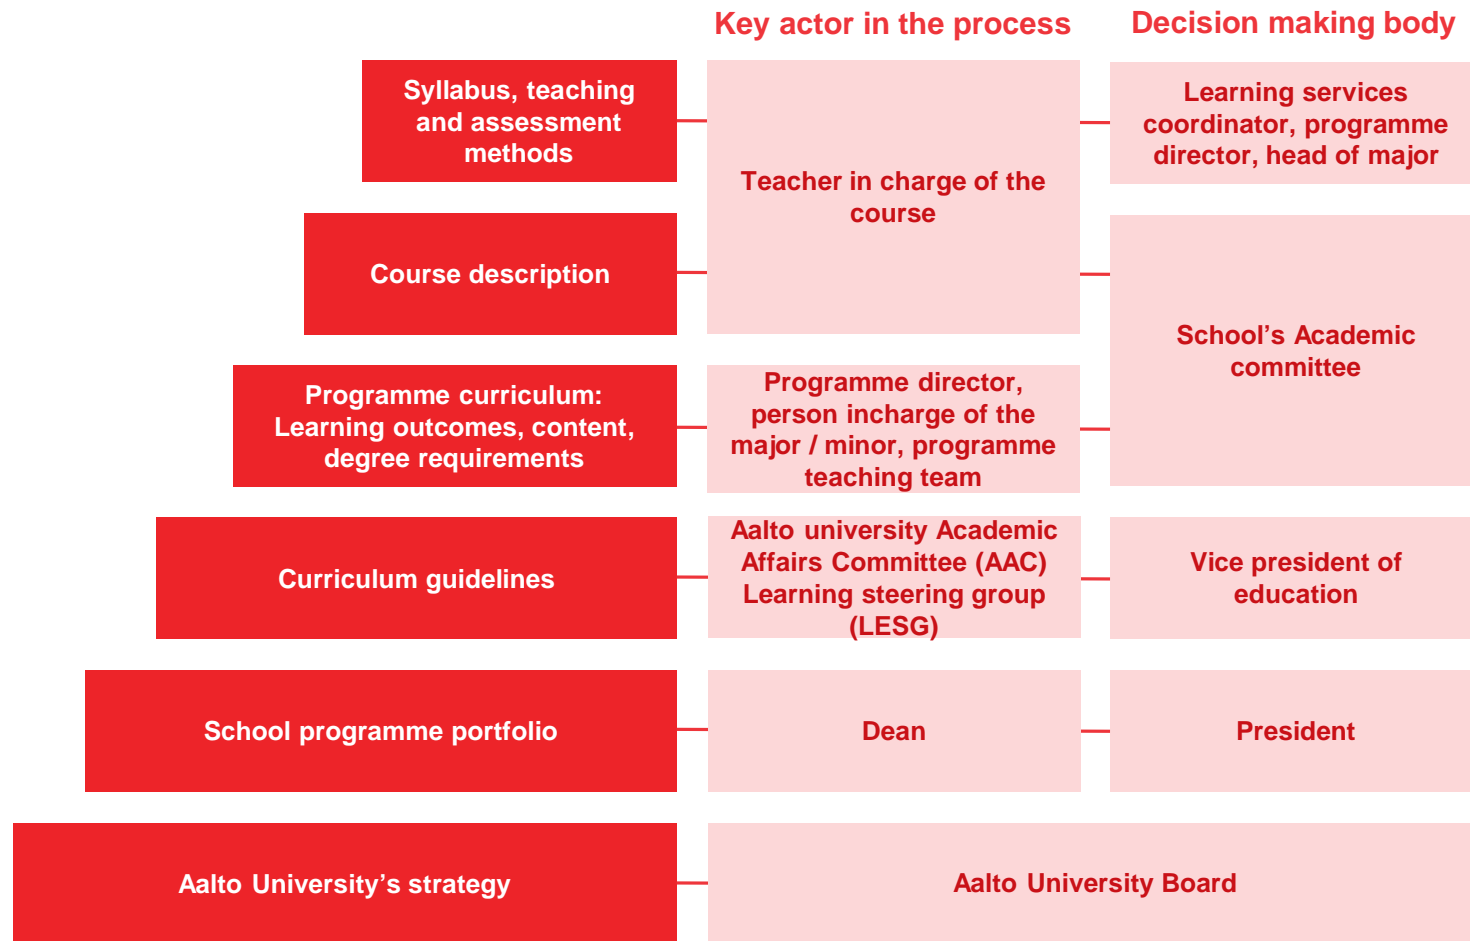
Key actor in the process

Decision making body

Syllabus, teaching and assessment methods

Teacher in charge of the course

Learning services coordinator, programme director, head of major

Course description

School’s Academic committee

Programme curriculum: Learning outcomes, content, degree requirements

Programme director, person incharge of the major / minor, programme teaching team

Curriculum guidelines

Aalto university Academic Affairs Committee (AAC) Learning steering group (LESG)

Vice president of education

School programme portfolio

Dean

President

Aalto University’s strategy

Aalto University Board